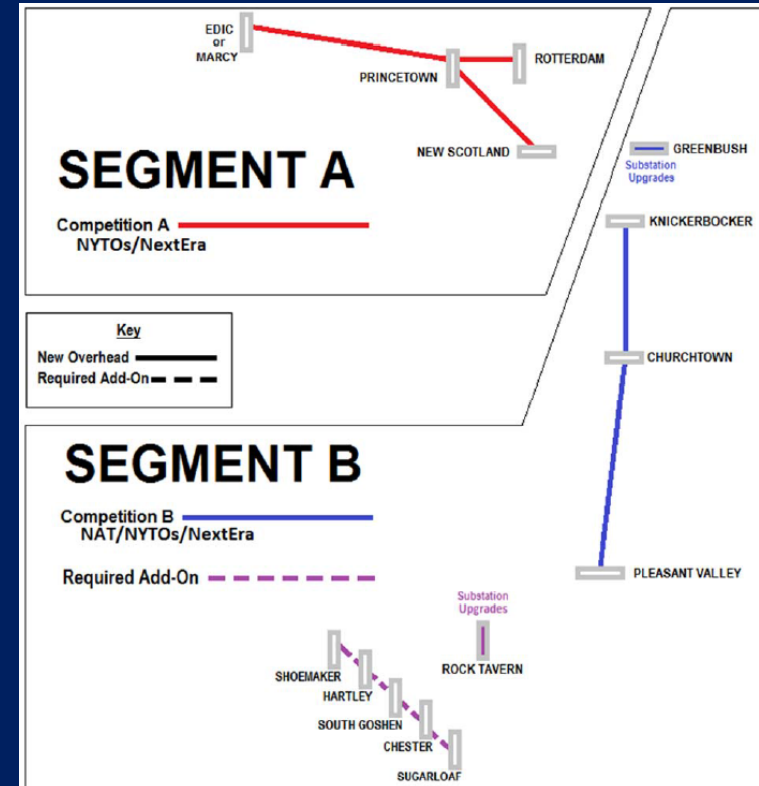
EDIC or MARCY

PRINCETOWN

ROTTERDAM

NEW SCOTLAND

SEGMENT A

Competition A
NYTOs/NextEra

GREENBUSH
Substation Upgrades

KNICKERBOCKER

Key
New Overhead
Required Add-On

CHURCHTOWN

SEGMENT B

Competition B
NAT/NYTOs/NextEra

Required Add-On

PLEASANT VALLEY

Substation Upgrades

ROCK TAVERN

SHOEMAKER

HARTLEY

SOUTH GOSHEN

CHESTER

SUGARLOAF